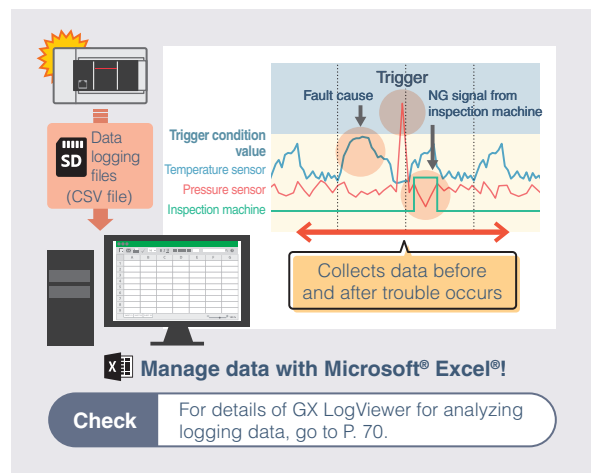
SD Data logging files (CSV file)

Trigger

Fault cause

NG signal from inspection machine

Trigger condition value

Temperature sensor

Pressure sensor

Inspection machine

Collects data before and after trouble occurs

Manage data with Microsoft® Excel®!

Check

For details of GX LogViewer for analyzing logging data, go to P. 70.